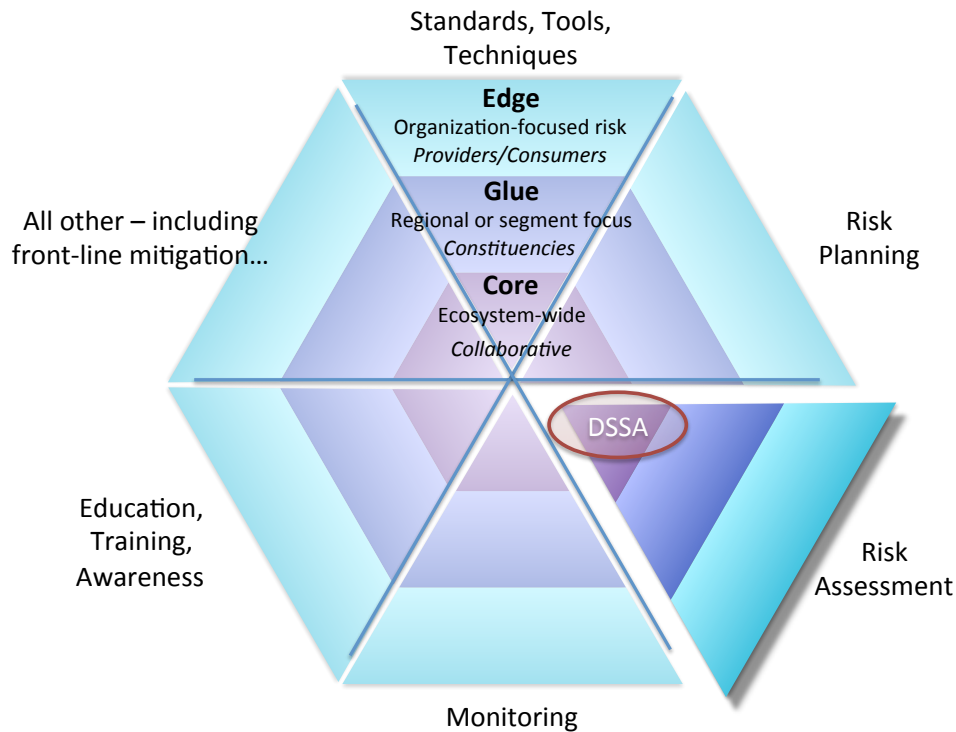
Standards, Tools, Techniques

Edge
Organization-focused risk
*Providers/Consumers*

Glue
Regional or segment focus
*Constituencies*

Core
Ecosystem-wide
*Collaborative*

All other – including front-line mitigation…

Risk Planning

DSSA

Education, Training, Awareness

Risk Assessment

Monitoring